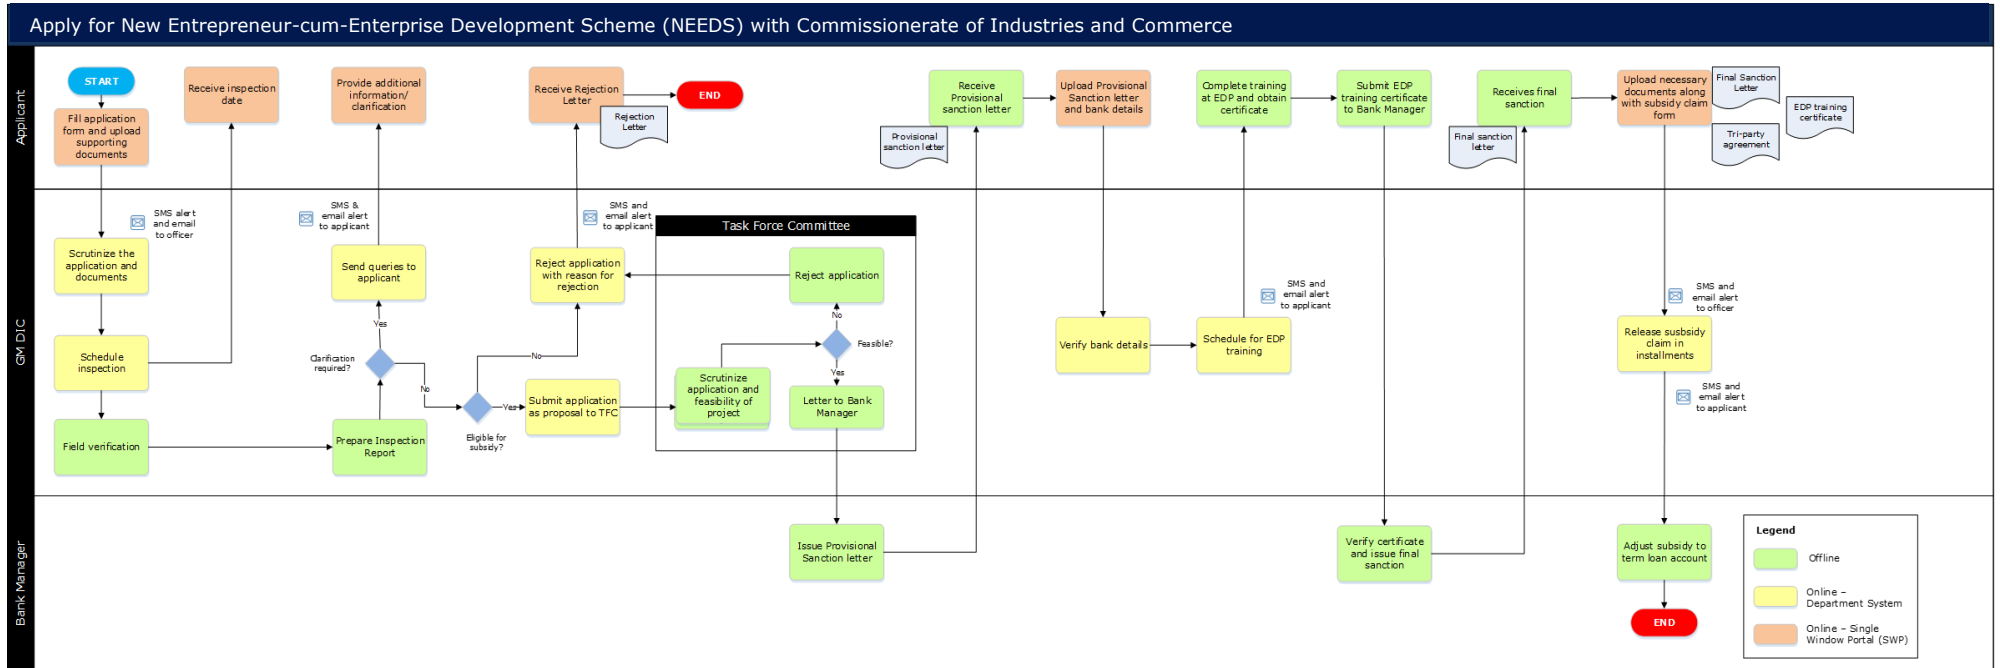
Apply for New Entrepreneur-cum-Enterprise Development Scheme (NEEDS) with Commissionerate of Industries and Commerce

Applicant

START

Fill application form and upload supporting documents

Receive inspection date

Provide additional information/ clarification

Receive Rejection Letter

Rejection Letter

END

Receive Provisional sanction letter

Provisional sanction letter

Upload Provisional Sanction letter and bank details

Complete training at EDP and obtain certificate

Submit EDP training certificate to Bank Manager

Receives final sanction

Final sanction letter

Upload necessary documents along with subsidy claim form

Final Sanction Letter

EDP training certificate

Tri-party agreement

GM DIC

SMS alert and email to officer

Scrutinize the application and documents

Schedule inspection

Field verification

SMS & email alert to applicant

Send queries to applicant

Yes

Clarification required?

No

Prepare Inspection Report

Eligible for subsidy?

Yes

No

SMS and email alert to applicant

Reject application with reason for rejection

Submit application as proposal to TFC

Task Force Committee

Reject application

No

Feasible?

Yes

Scrutinize application and feasibility of project

Letter to Bank Manager

Verify bank details

Schedule for EDP training

SMS and email alert to applicant

SMS and email alert to officer

Release susbsidy claim in installments

SMS and email alert to applicant

Bank Manager

Issue Provisional Sanction letter

Verify certificate and issue final sanction

Adjust subsidy to term loan account

END

Legend

Offline

Online – Department System

Online – Single Window Portal (SWP)